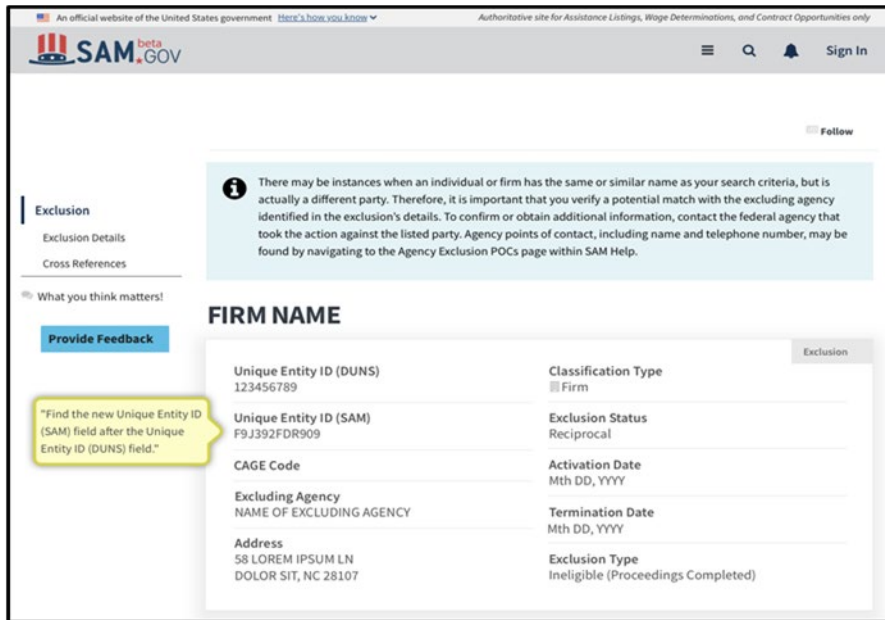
An official website of the United States government Here's how you know

Authoritative site for Assistance Listings, Wage Determinations, and Contract Opportunities only

SAM.GOV beta

Sign In

Follow

Exclusion

Exclusion Details

Cross References

What you think matters!

Provide Feedback

There may be instances when an individual or firm has the same or similar name as your search criteria, but is actually a different party. Therefore, it is important that you verify a potential match with the excluding agency identified in the exclusion's details. To confirm or obtain additional information, contact the federal agency that took the action against the listed party. Agency points of contact, including name and telephone number, may be found by navigating to the Agency Exclusion POCs page within SAM Help.

FIRM NAME

Exclusion

Unique Entity ID (DUNS)
123456789

Unique Entity ID (SAM)
F9J392FDR909

CAGE Code

Excluding Agency
NAME OF EXCLUDING AGENCY

Address
58 LOREM IPSUM LN
DOLOR SIT, NC 28107

Classification Type
Firm

Exclusion Status
Reciprocal

Activation Date
Mth DD, YYYY

Termination Date
Mth DD, YYYY

Exclusion Type
Ineligible (Proceedings Completed)

"Find the new Unique Entity ID (SAM) field after the Unique Entity ID (DUNS) field."